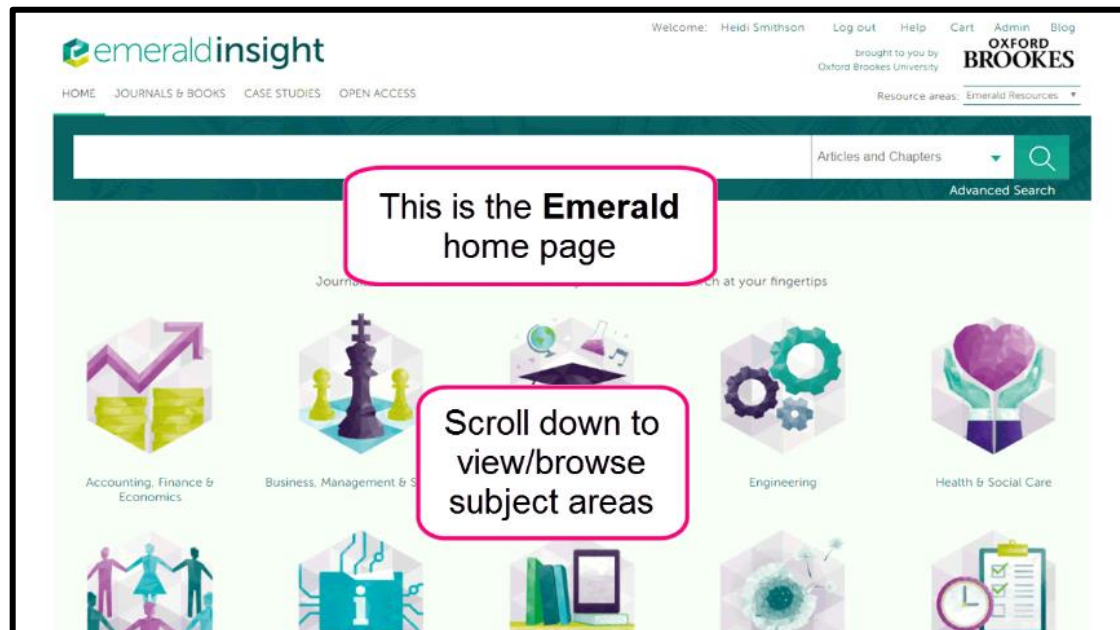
emeraldinsight

Welcome: Heidi Smithson Log out Help Cart Admin Blog

brought to you by Oxford Brookes University

OXFORD BROOKES

HOME JOURNALS & BOOKS CASE STUDIES OPEN ACCESS

Resource areas: Emerald Resources

Articles and Chapters

Advanced Search

This is the **Emerald** home page

Journ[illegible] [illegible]h at your fingertips

Scroll down to view/browse subject areas

Accounting, Finance & Economics

Business, Management & S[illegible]

Engineering

Health & Social Care